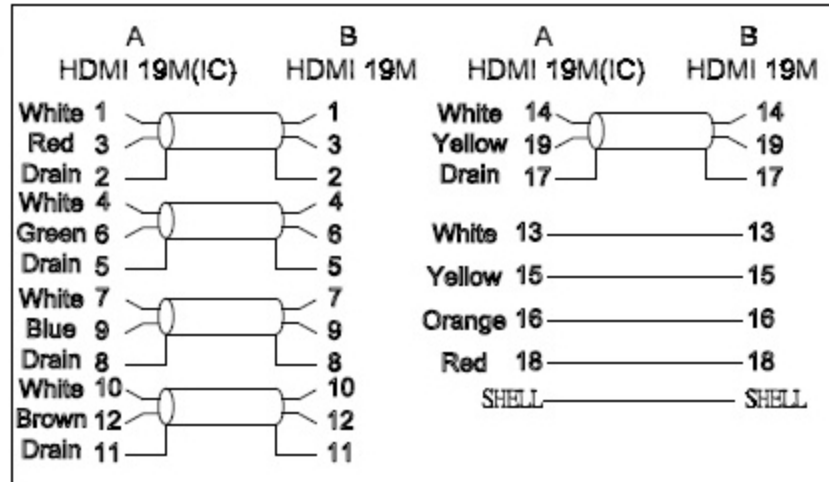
A
HDMI 19M(IC)

B
HDMI 19M

White 1 — 1
Red 3 — 3
Drain 2 — 2
White 4 — 4
Green 6 — 6
Drain 5 — 5
White 7 — 7
Blue 9 — 9
Drain 8 — 8
White 10 — 10
Brown 12 — 12
Drain 11 — 11

A
HDMI 19M(IC)

B
HDMI 19M

White 14 — 14
Yellow 19 — 19
Drain 17 — 17

White 13 — 13
Yellow 15 — 15
Orange 16 — 16
Red 18 — 18
SHELL — SHELL